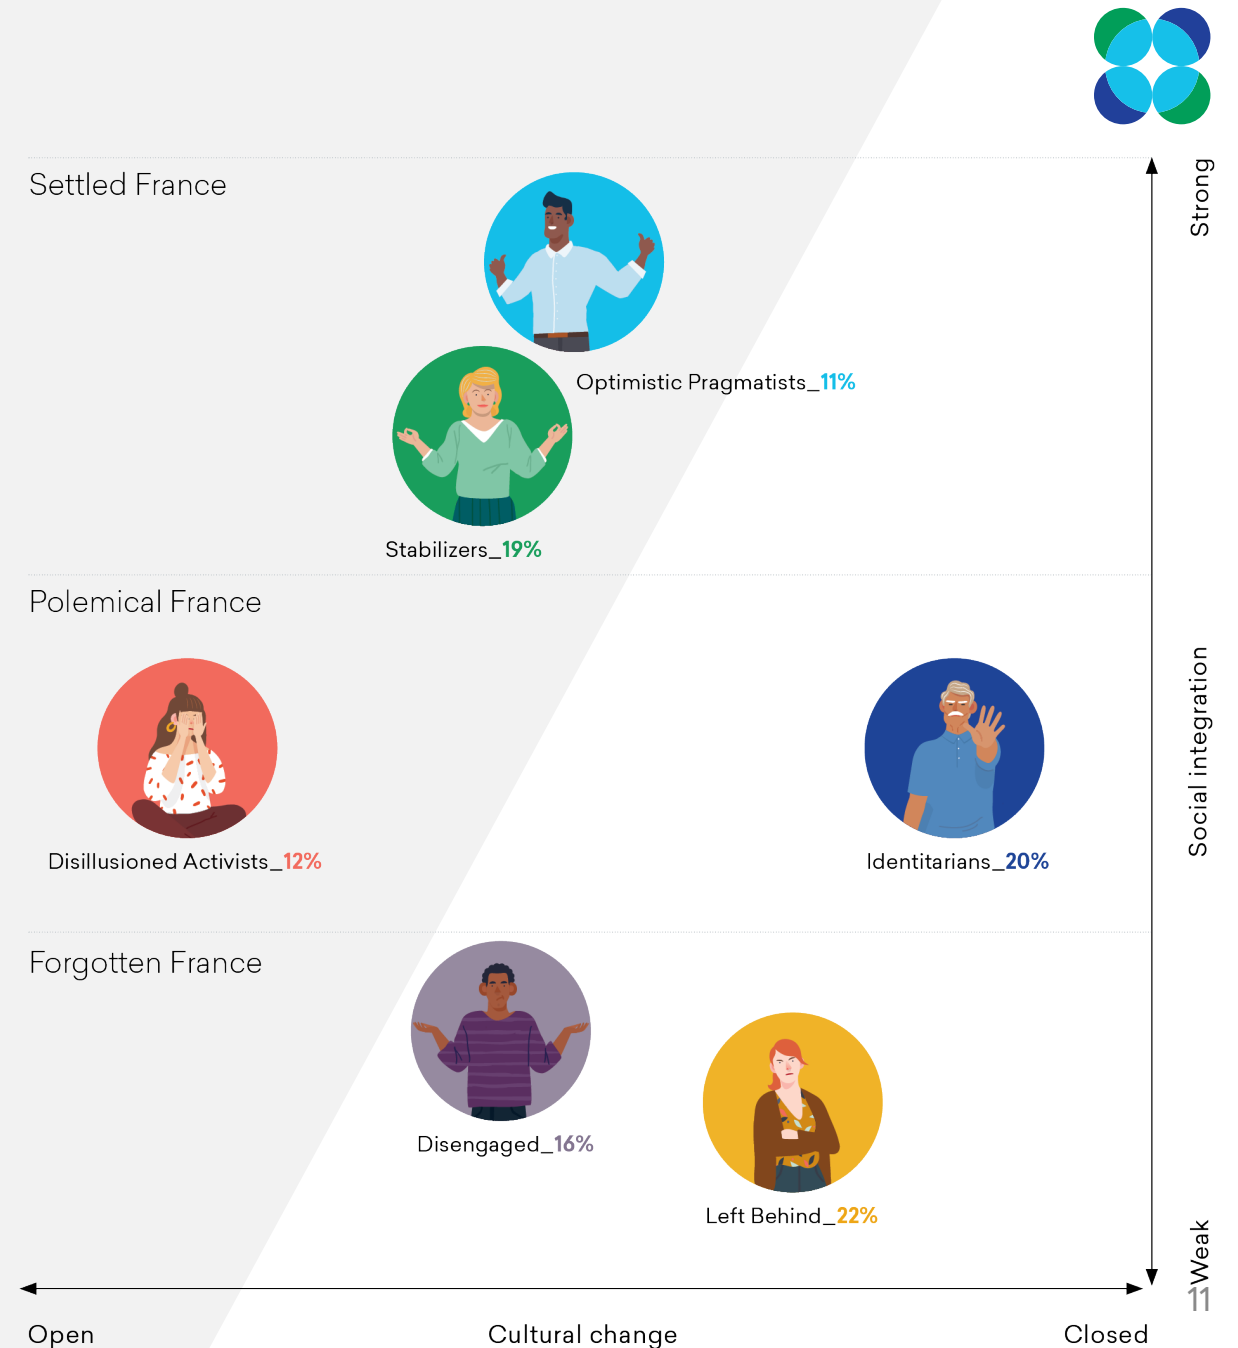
Settled France

Optimistic Pragmatists_11%

Stabilizers_19%

Polemical France

Disillusioned Activists_12%

Identitarians_20%

Forgotten France

Disengaged_16%

Left Behind_22%

Strong

Social integration

Weak

Open

Cultural change

Closed

11